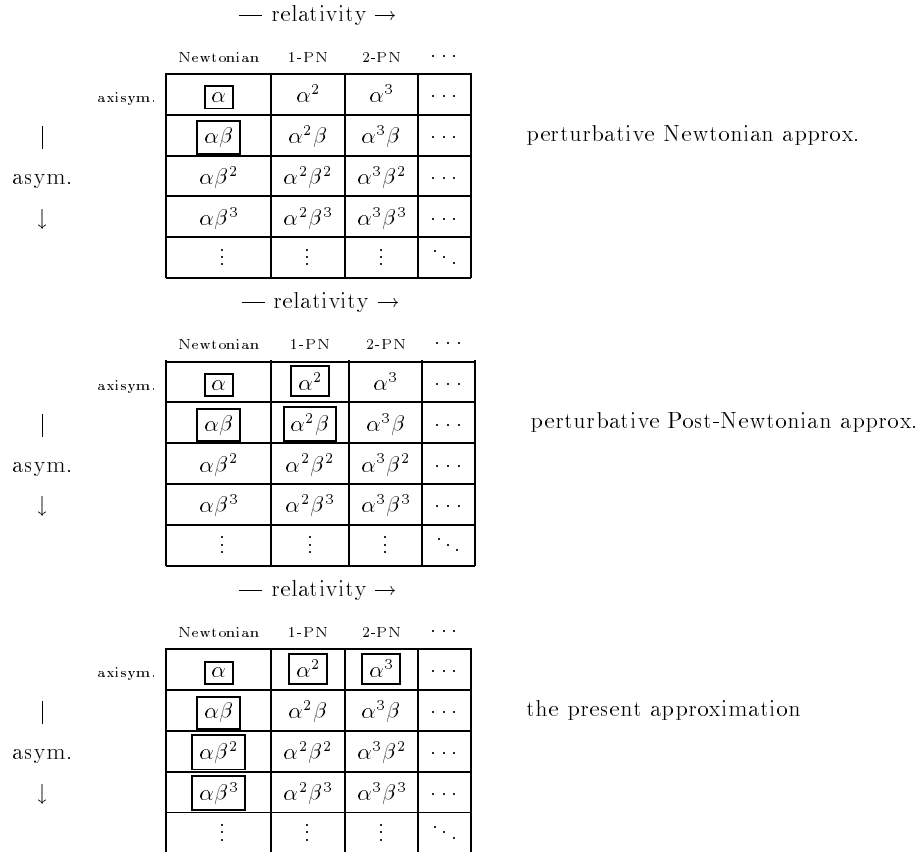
— relativity →

| | Newtonian | 1-PN | 2-PN | $\cdots$ |
|---|---|---|---|---|
| axisym. | $\alpha$ | $\alpha^2$ | $\alpha^3$ | $\cdots$ |
| \| | $\alpha\beta$ | $\alpha^2\beta$ | $\alpha^3\beta$ | $\cdots$ |
| asym. | $\alpha\beta^2$ | $\alpha^2\beta^2$ | $\alpha^3\beta^2$ | $\cdots$ |
| ↓ | $\alpha\beta^3$ | $\alpha^2\beta^3$ | $\alpha^3\beta^3$ | $\cdots$ |
| | $\vdots$ | $\vdots$ | $\vdots$ | $\ddots$ |

perturbative Newtonian approx.

— relativity →

| | Newtonian | 1-PN | 2-PN | $\cdots$ |
|---|---|---|---|---|
| axisym. | $\alpha$ | $\alpha^2$ | $\alpha^3$ | $\cdots$ |
| \| | $\alpha\beta$ | $\alpha^2\beta$ | $\alpha^3\beta$ | $\cdots$ |
| asym. | $\alpha\beta^2$ | $\alpha^2\beta^2$ | $\alpha^3\beta^2$ | $\cdots$ |
| ↓ | $\alpha\beta^3$ | $\alpha^2\beta^3$ | $\alpha^3\beta^3$ | $\cdots$ |
| | $\vdots$ | $\vdots$ | $\vdots$ | $\ddots$ |

perturbative Post-Newtonian approx.

— relativity →

| | Newtonian | 1-PN | 2-PN | $\cdots$ |
|---|---|---|---|---|
| axisym. | $\alpha$ | $\alpha^2$ | $\alpha^3$ | $\cdots$ |
| \| | $\alpha\beta$ | $\alpha^2\beta$ | $\alpha^3\beta$ | $\cdots$ |
| asym. | $\alpha\beta^2$ | $\alpha^2\beta^2$ | $\alpha^3\beta^2$ | $\cdots$ |
| ↓ | $\alpha\beta^3$ | $\alpha^2\beta^3$ | $\alpha^3\beta^3$ | $\cdots$ |
| | $\vdots$ | $\vdots$ | $\vdots$ | $\ddots$ |

the present approximation